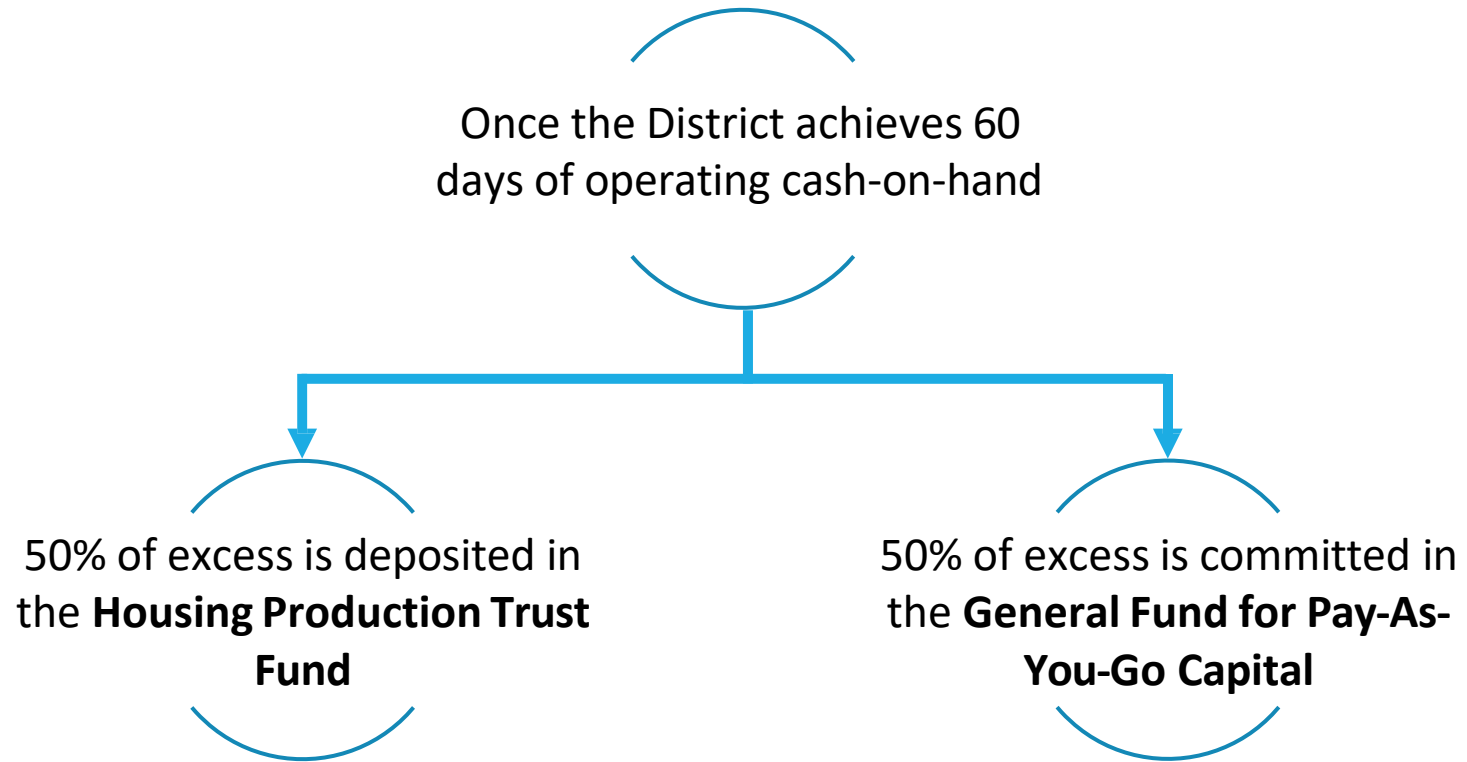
Once the District achieves 60 days of operating cash-on-hand

50% of excess is deposited in the **Housing Production Trust Fund**

50% of excess is committed in the **General Fund for Pay-As-You-Go Capital**